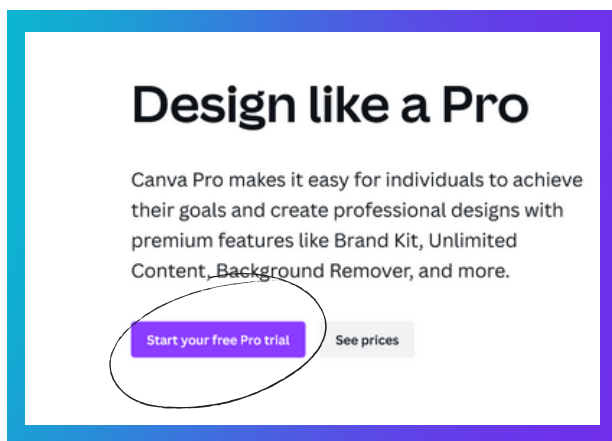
Design like a Pro

Canva Pro makes it easy for individuals to achieve their goals and create professional designs with premium features like Brand Kit, Unlimited Content, Background Remover, and more.

Start your free Pro trial

See prices